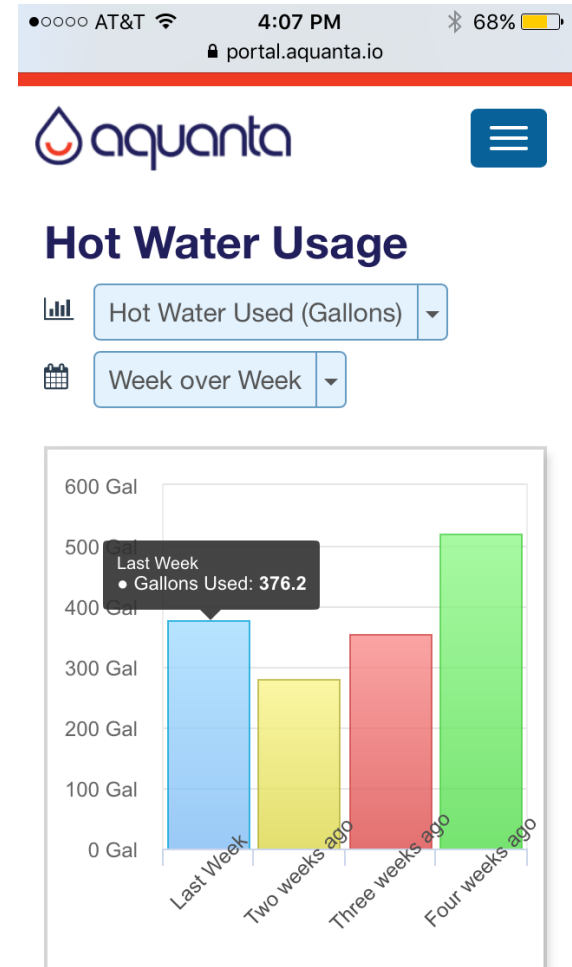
●○○○○ AT&T 4:07 PM 68%
portal.aquanta.io

aquanta

Hot Water Usage

Hot Water Used (Gallons)

Week over Week

600 Gal
500 Gal
400 Gal
300 Gal
200 Gal
100 Gal
0 Gal

Last Week
● Gallons Used: 376.2

Last Week
Two weeks ago
Three weeks ago
Four weeks ago